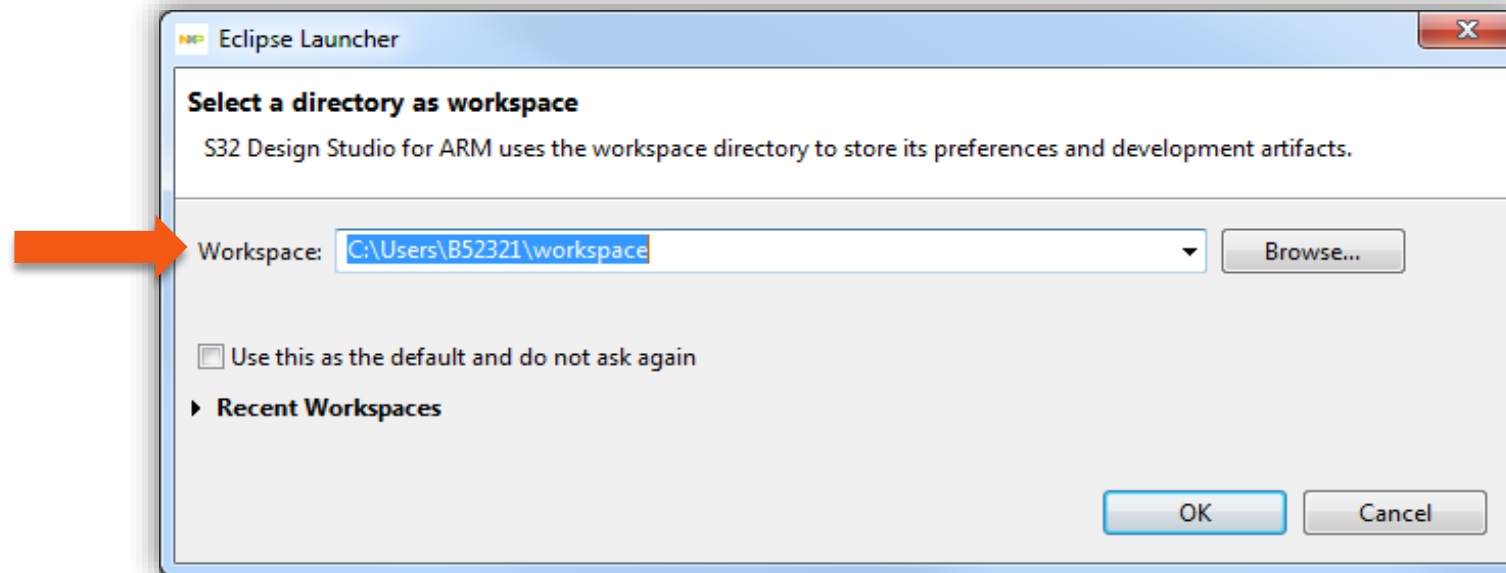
NXP Eclipse Launcher

Select a directory as workspace

S32 Design Studio for ARM uses the workspace directory to store its preferences and development artifacts.

Workspace: C:\Users\B52321\workspace

Browse...

Use this as the default and do not ask again

Recent Workspaces

OK

Cancel